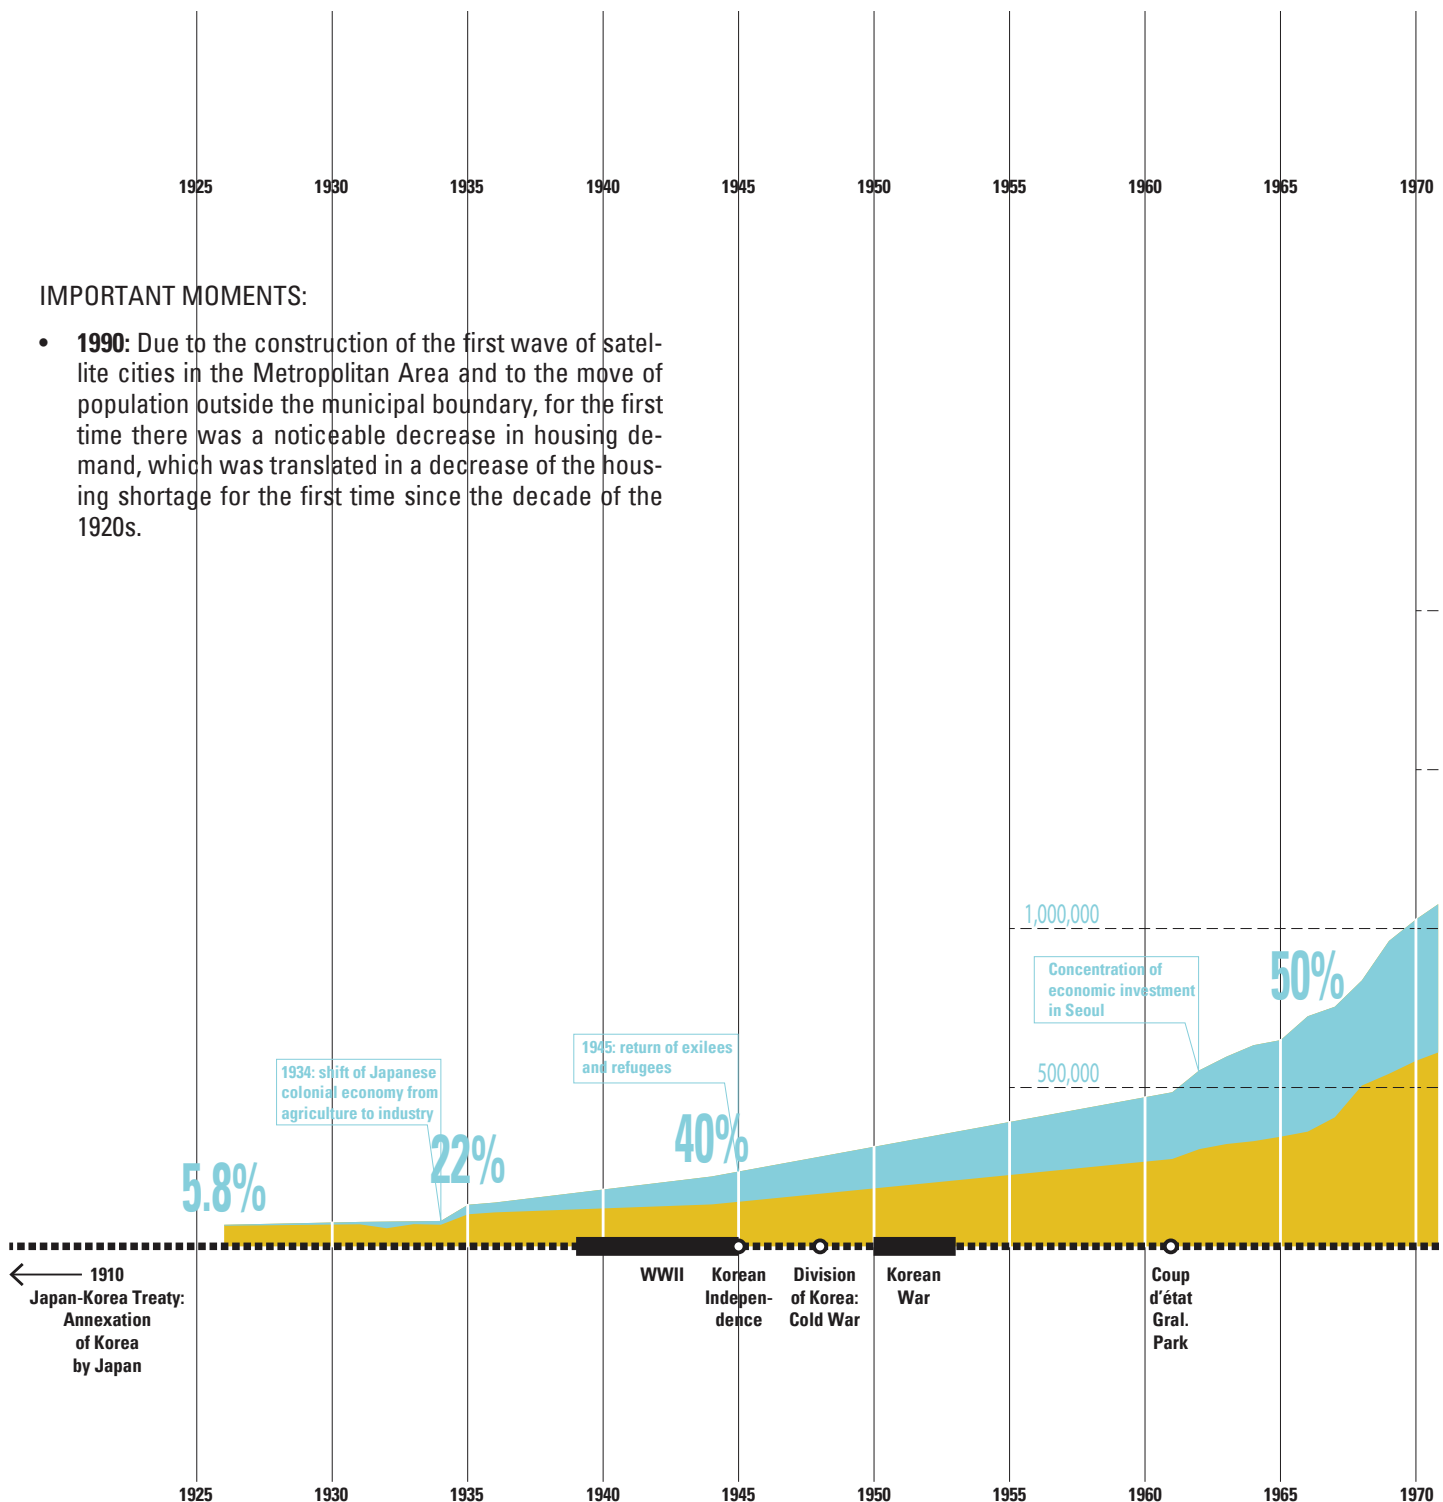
1925 1930 1935 1940 1945 1950 1955 1960 1965 1970

IMPORTANT MOMENTS:

• **1990:** Due to the construction of the first wave of satellite cities in the Metropolitan Area and to the move of population outside the municipal boundary, for the first time there was a noticeable decrease in housing demand, which was translated in a decrease of the housing shortage for the first time since the decade of the 1920s.

1,000,000

Concentration of economic investment in Seoul

50%

500,000

1945: return of exilees and refugees

1934: shift of Japanese colonial economy from agriculture to industry

40%

22%

5.8%

1910
Japan-Korea Treaty: Annexation of Korea by Japan

WWII

Korean Independence

Division of Korea: Cold War

Korean War

Coup d'état Gral. Park

1925 1930 1935 1940 1945 1950 1955 1960 1965 1970